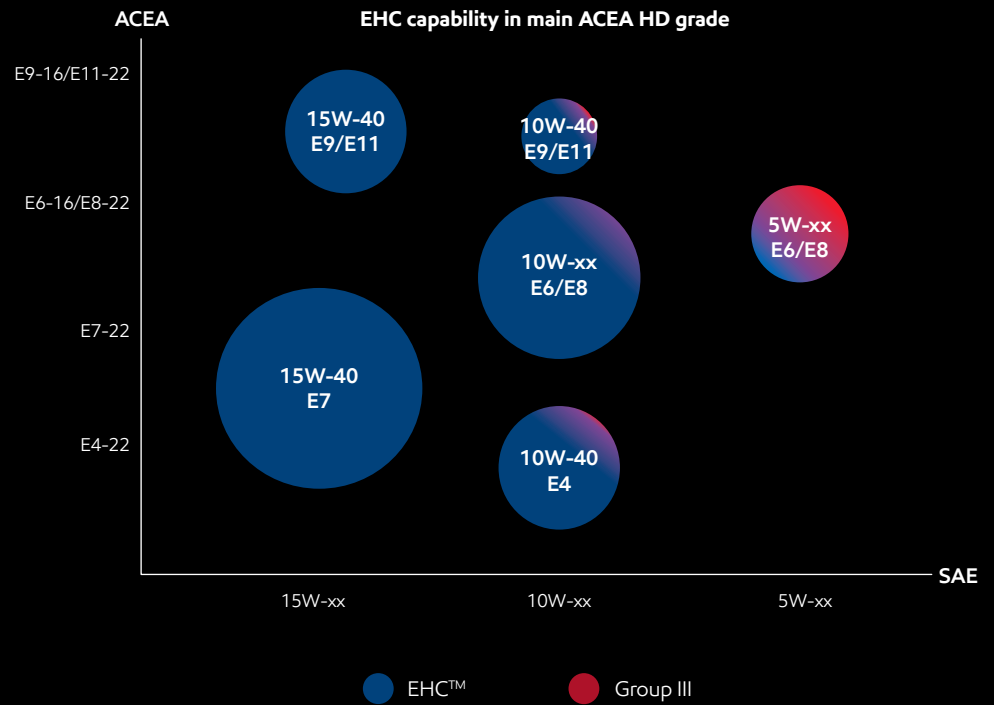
ACEA

EHC capability in main ACEA HD grade

E9-16/E11-22

E6-16/E8-22

E7-22

E4-22

15W-40
E9/E11

10W-40
E9/E11

10W-xx
E6/E8

5W-xx
E6/E8

15W-40
E7

10W-40
E4

SAE

15W-xx

10W-xx

5W-xx

EHC™

Group III